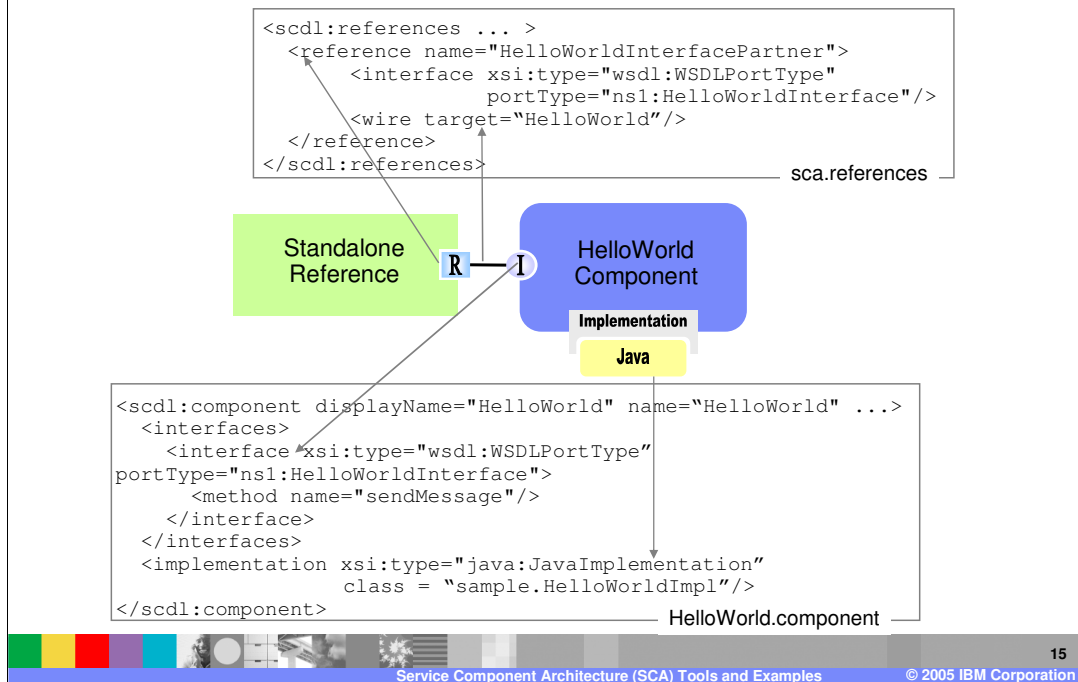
<scdl:references ... >
  <reference name="HelloWorldInterfacePartner">
      <interface xsi:type="wsdl:WSDLPortType"
                portType="ns1:HelloWorldInterface"/>
      <wire target="HelloWorld"/>
  </reference>
</scdl:references>

sca.references

Standalone Reference

R

I

HelloWorld Component

Implementation

Java

<scdl:component displayName="HelloWorld" name="HelloWorld" ...>
  <interfaces>
    <interface xsi:type="wsdl:WSDLPortType"
portType="ns1:HelloWorldInterface">
      <method name="sendMessage"/>
    </interface>
  </interfaces>
  <implementation xsi:type="java:JavaImplementation"
                class = "sample.HelloWorldImpl"/>
</scdl:component>

HelloWorld.component

15

Service Component Architecture (SCA) Tools and Examples

© 2005 IBM Corporation